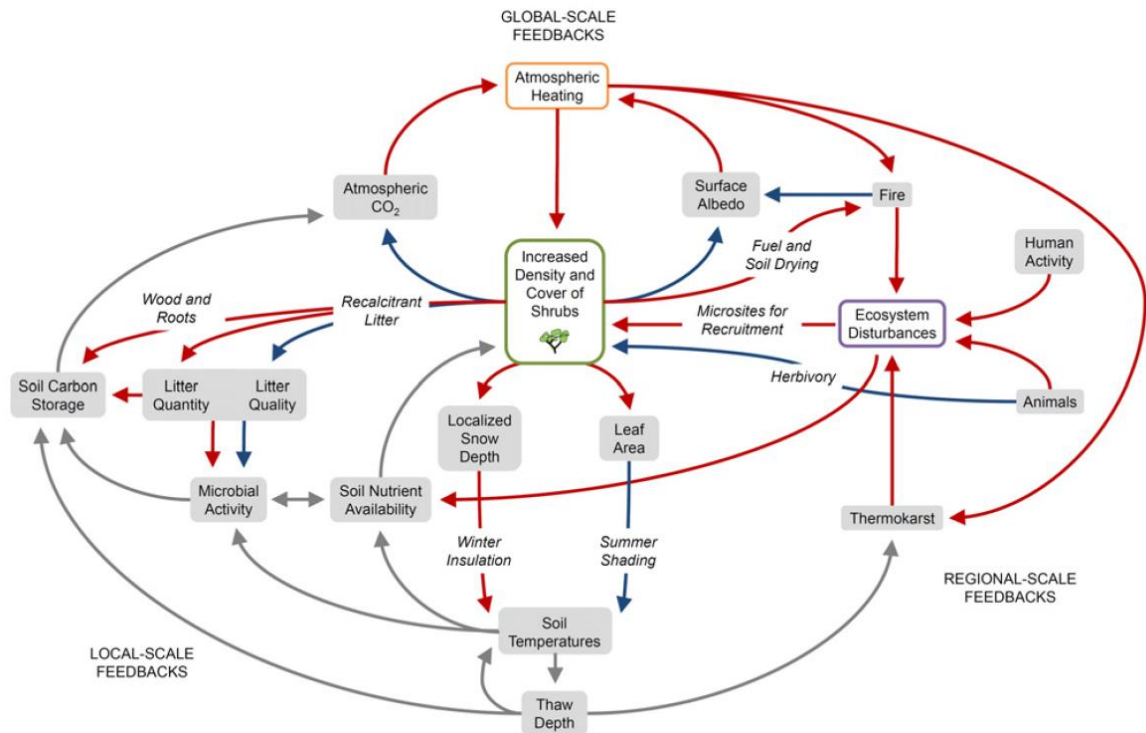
GLOBAL-SCALE FEEDBACKS

Atmospheric Heating

Atmospheric $CO_2$

Surface Albedo

Fire

Fuel and Soil Drying

Human Activity

Increased Density and Cover of Shrubs

Wood and Roots

Recalcitrant Litter

Microsites for Recruitment

Ecosystem Disturbances

Soil Carbon Storage

Litter Quantity

Litter Quality

Herbivory

Animals

Localized Snow Depth

Leaf Area

Microbial Activity

Soil Nutrient Availability

Thermokarst

Winter Insulation

Summer Shading

REGIONAL-SCALE FEEDBACKS

Soil Temperatures

LOCAL-SCALE FEEDBACKS

Thaw Depth